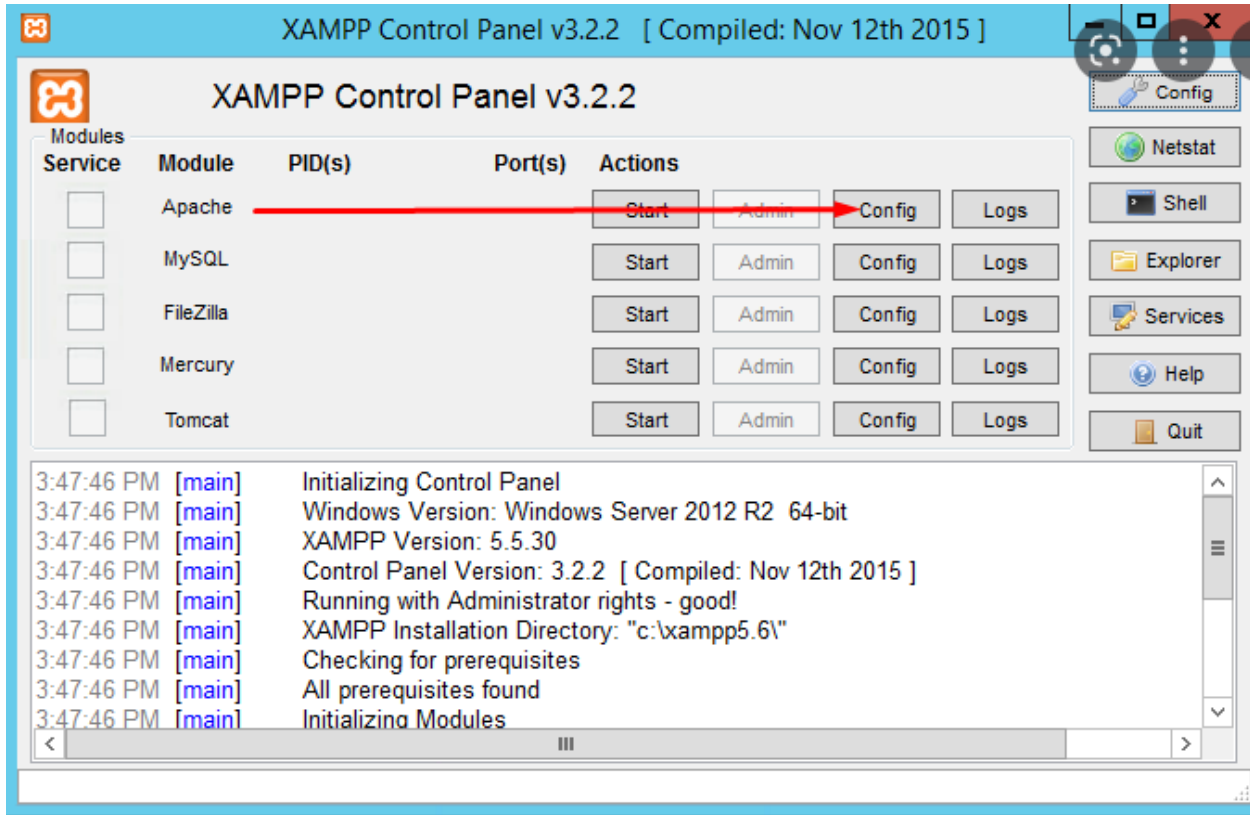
XAMPP Control Panel v3.2.2 [ Compiled: Nov 12th 2015 ]

XAMPP Control Panel v3.2.2

Config

Modules

| Service | Module | PID(s) | Port(s) | Actions | | | |
|---|---|---|---|---|---|---|---|
| | Apache | | | Start | Admin | Config | Logs |
| | MySQL | | | Start | Admin | Config | Logs |
| | FileZilla | | | Start | Admin | Config | Logs |
| | Mercury | | | Start | Admin | Config | Logs |
| | Tomcat | | | Start | Admin | Config | Logs |

Netstat
Shell
Explorer
Services
Help
Quit

3:47:46 PM [main] Initializing Control Panel
3:47:46 PM [main] Windows Version: Windows Server 2012 R2 64-bit
3:47:46 PM [main] XAMPP Version: 5.5.30
3:47:46 PM [main] Control Panel Version: 3.2.2 [ Compiled: Nov 12th 2015 ]
3:47:46 PM [main] Running with Administrator rights - good!
3:47:46 PM [main] XAMPP Installation Directory: "c:\xampp5.6\"
3:47:46 PM [main] Checking for prerequisites
3:47:46 PM [main] All prerequisites found
3:47:46 PM [main] Initializing Modules